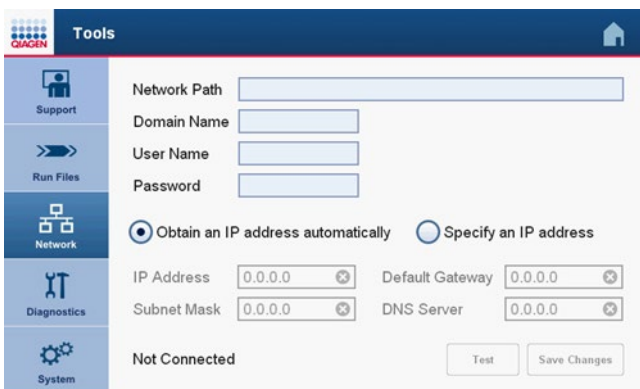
QIAGEN Tools

Support

Run Files

Network

Diagnostics

System

Network Path

Domain Name

User Name

Password

Obtain an IP address automatically

Specify an IP address

IP Address 0.0.0.0

Default Gateway 0.0.0.0

Subnet Mask 0.0.0.0

DNS Server 0.0.0.0

Not Connected

Test

Save Changes